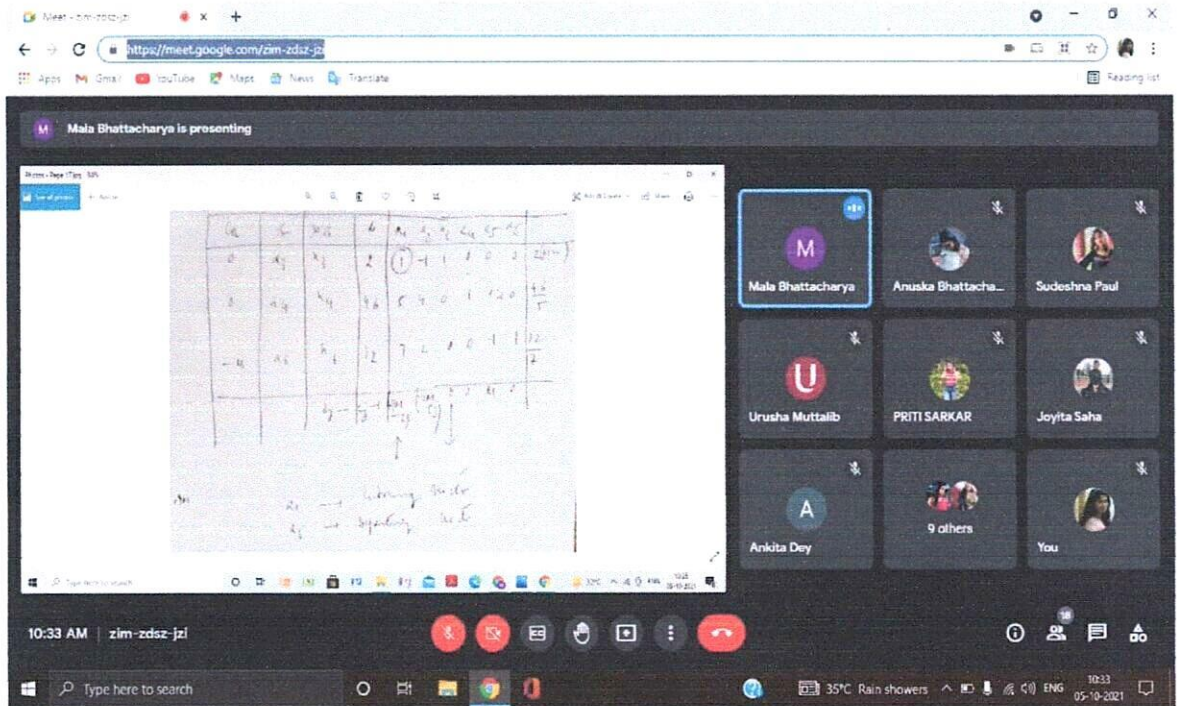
Meet - zim-zdsz-jzi

https://meet.google.com/zim-zdsz-jzi

Apps Gmail YouTube Maps News Translate

Reading list

Mala Bhattacharya is presenting

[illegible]

Mala Bhattacharya

Anuska Bhattacha...

Sudeshna Paul

Urusha Muttalib

PRITI SARKAR

Joyita Saha

Ankita Dey

9 others

You

10:33 AM | zim-zdsz-jzi

18

Type here to search

35°C Rain showers

ENG

10:33
05-10-2021